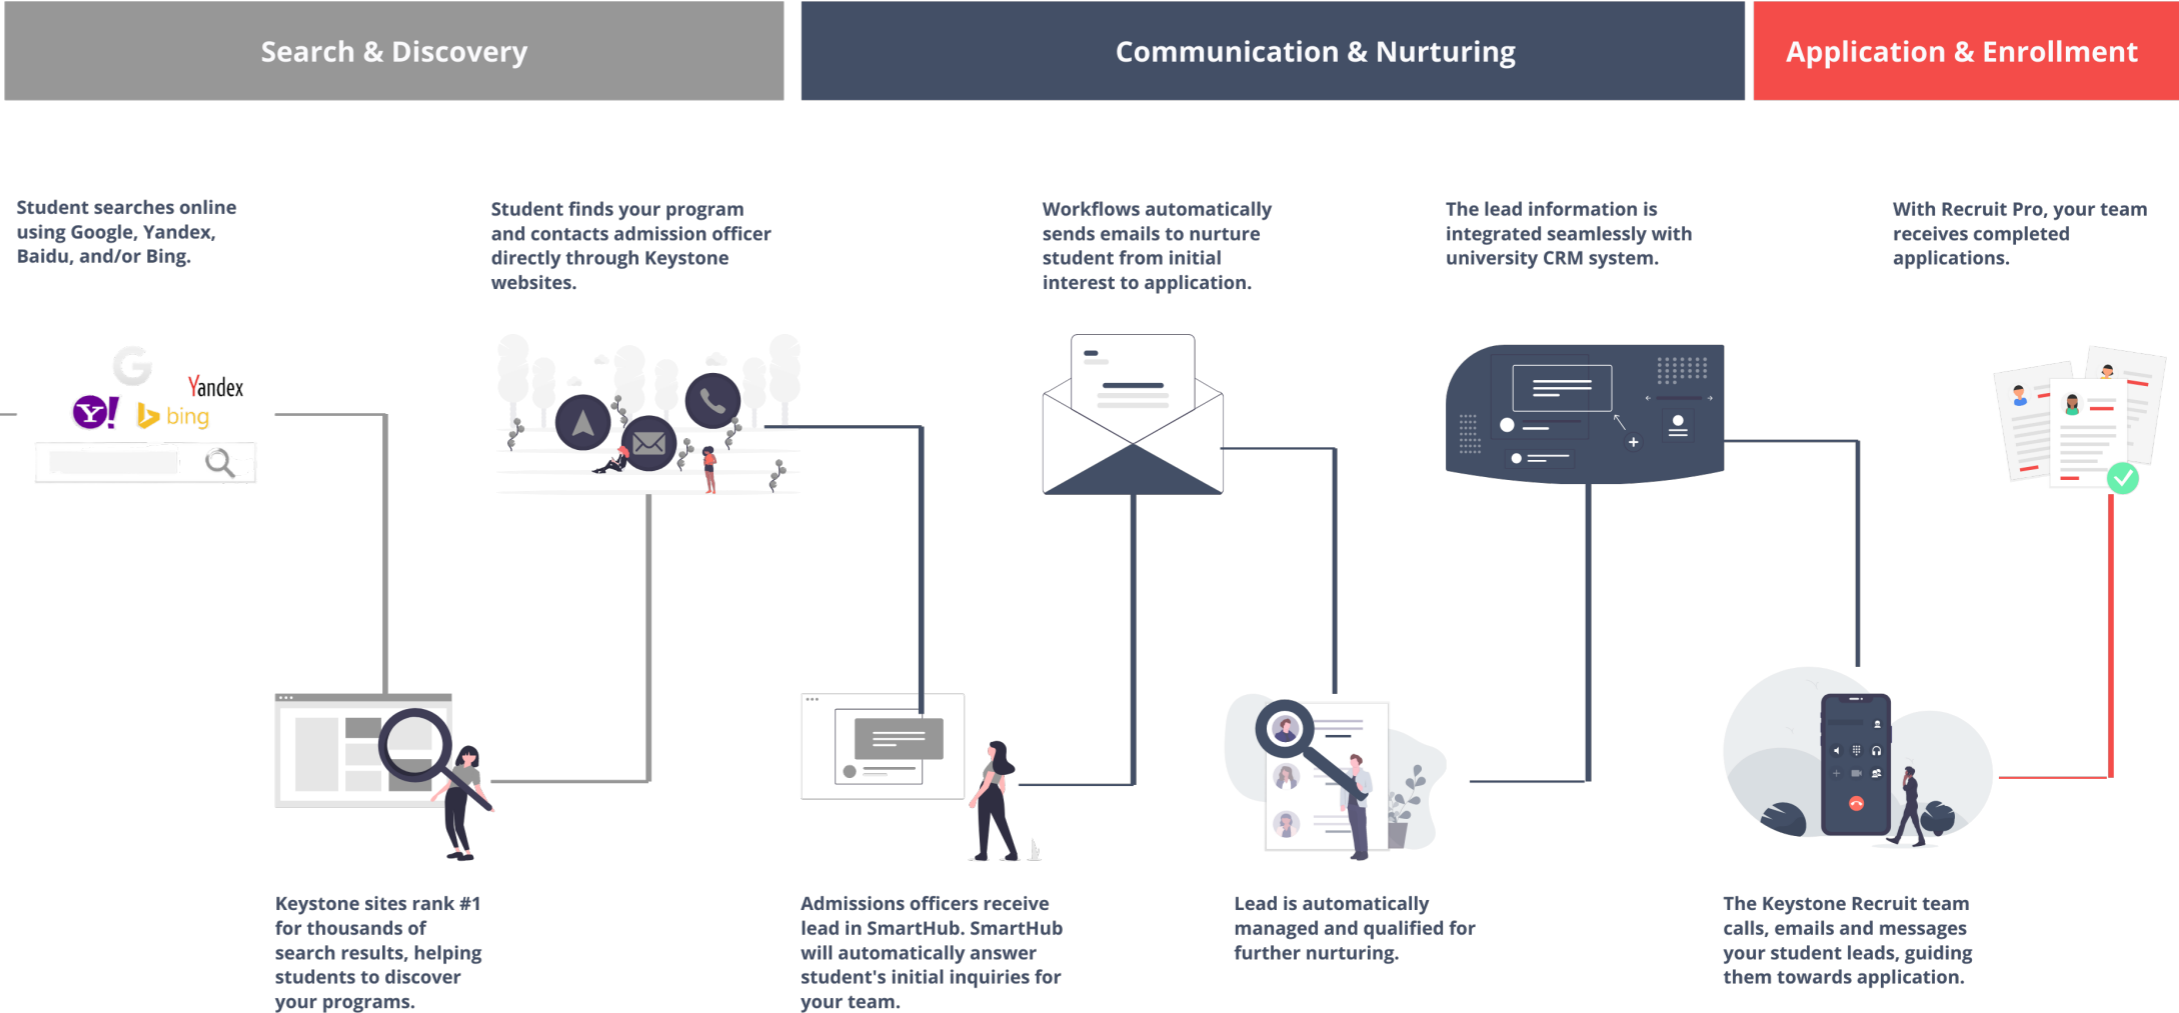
Search & Discovery

Communication & Nurturing

Application & Enrollment

Student searches online using Google, Yandex, Baidu, and/or Bing.

Student finds your program and contacts admission officer directly through Keystone websites.

Workflows automatically sends emails to nurture student from initial interest to application.

The lead information is integrated seamlessly with university CRM system.

With Recruit Pro, your team receives completed applications.

Yandex

bing

Keystone sites rank #1 for thousands of search results, helping students to discover your programs.

Admissions officers receive lead in SmartHub. SmartHub will automatically answer student's initial inquiries for your team.

Lead is automatically managed and qualified for further nurturing.

The Keystone Recruit team calls, emails and messages your student leads, guiding them towards application.